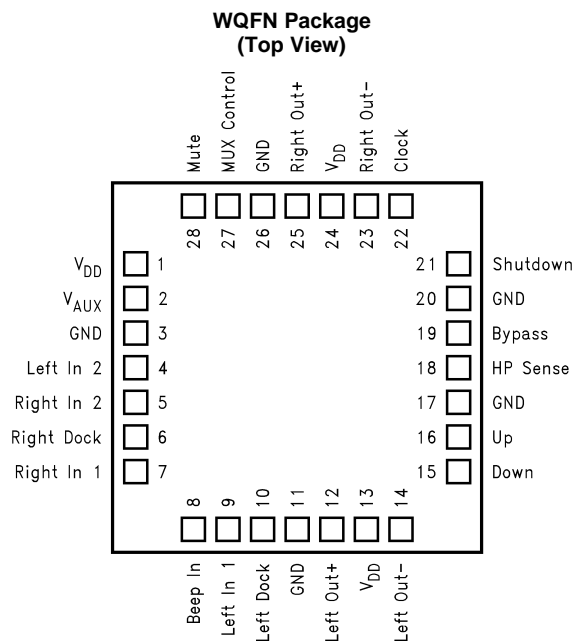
WQFN Package
(Top View)

Mute
MUX Control
GND
Right Out+
$V_{DD}$
Right Out-
Clock

28
27
26
25
24
23
22

$V_{DD}$ 1
$V_{AUX}$ 2
GND 3
Left In 2 4
Right In 2 5
Right Dock 6
Right In 1 7

21 Shutdown
20 GND
19 Bypass
18 HP Sense
17 GND
16 Up
15 Down

8
9
10
11
12
13
14

Beep In
Left In 1
Left Dock
GND
Left Out+
$V_{DD}$
Left Out-